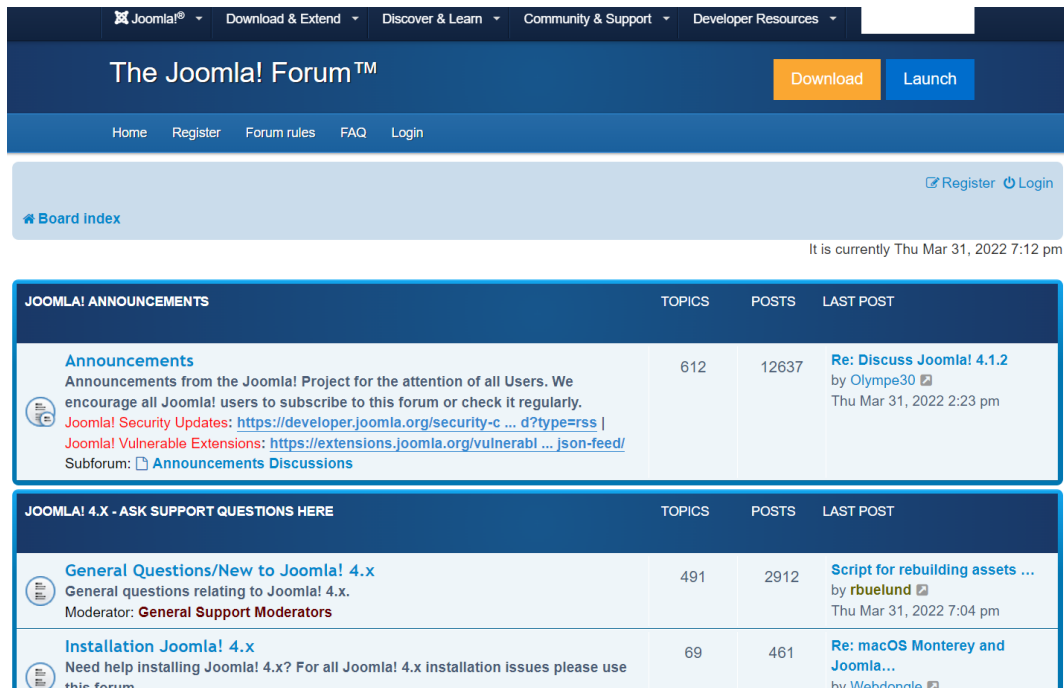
Joomla!® Download & Extend Discover & Learn Community & Support Developer Resources

The Joomla! Forum™

Download Launch

Home Register Forum rules FAQ Login

Register Login

Board index

It is currently Thu Mar 31, 2022 7:12 pm

| JOOMLA! ANNOUNCEMENTS | TOPICS | POSTS | LAST POST |
|---|---|---|---|
| Announcements Announcements from the Joomla! Project for the attention of all Users. We encourage all Joomla! users to subscribe to this forum or check it regularly. Joomla! Security Updates: https://developer.joomla.org/security-c ... d?type=rss \| Joomla! Vulnerable Extensions: https://extensions.joomla.org/vulnerabl ... json-feed/ Subforum: Announcements Discussions | 612 | 12637 | Re: Discuss Joomla! 4.1.2 by Olympe30 Thu Mar 31, 2022 2:23 pm |

| JOOMLA! 4.X - ASK SUPPORT QUESTIONS HERE | TOPICS | POSTS | LAST POST |
|---|---|---|---|
| General Questions/New to Joomla! 4.x General questions relating to Joomla! 4.x. Moderator: General Support Moderators | 491 | 2912 | Script for rebuilding assets … by rbuelund Thu Mar 31, 2022 7:04 pm |
| Installation Joomla! 4.x Need help installing Joomla! 4.x? For all Joomla! 4.x installation issues please use this forum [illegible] | 69 | 461 | Re: macOS Monterey and Joomla… by Webdongle |